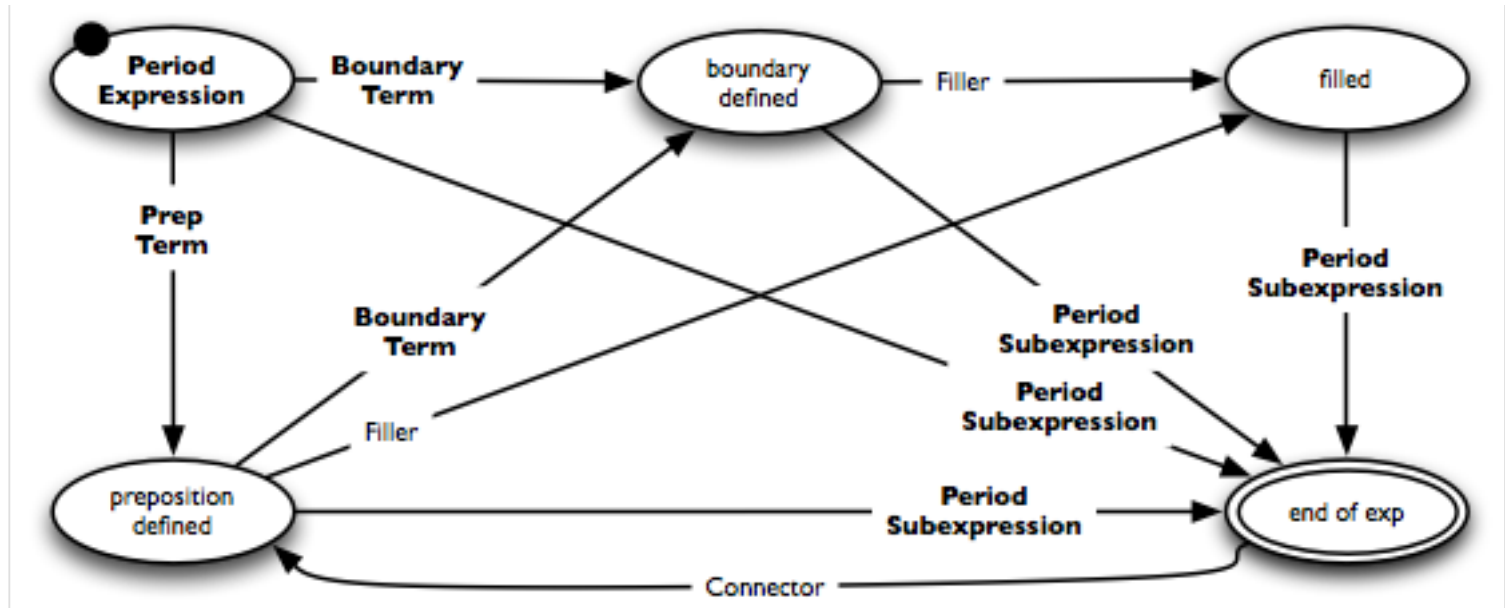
Period Expression

Boundary Term

boundary defined

Filler

filled

Prep Term

Boundary Term

Period Subexpression

Period Subexpression

Period Subexpression

Filler

preposition defined

Period Subexpression

end of exp

Connector